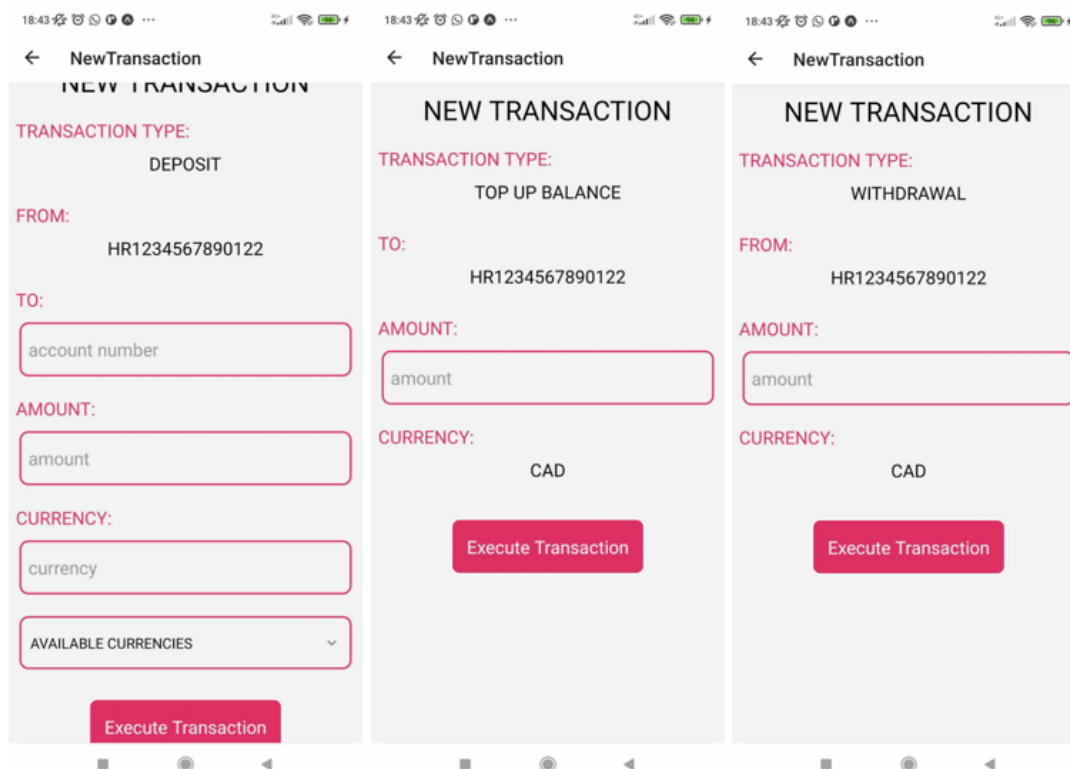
18:43

NewTransaction

NEW TRANSACTION

TRANSACTION TYPE:

DEPOSIT

FROM:

HR1234567890122

TO:

account number

AMOUNT:

amount

CURRENCY:

currency

AVAILABLE CURRENCIES

Execute Transaction

18:43

NewTransaction

NEW TRANSACTION

TRANSACTION TYPE:

TOP UP BALANCE

TO:

HR1234567890122

AMOUNT:

amount

CURRENCY:

CAD

Execute Transaction

18:43

NewTransaction

NEW TRANSACTION

TRANSACTION TYPE:

WITHDRAWAL

FROM:

HR1234567890122

AMOUNT:

amount

CURRENCY:

CAD

Execute Transaction